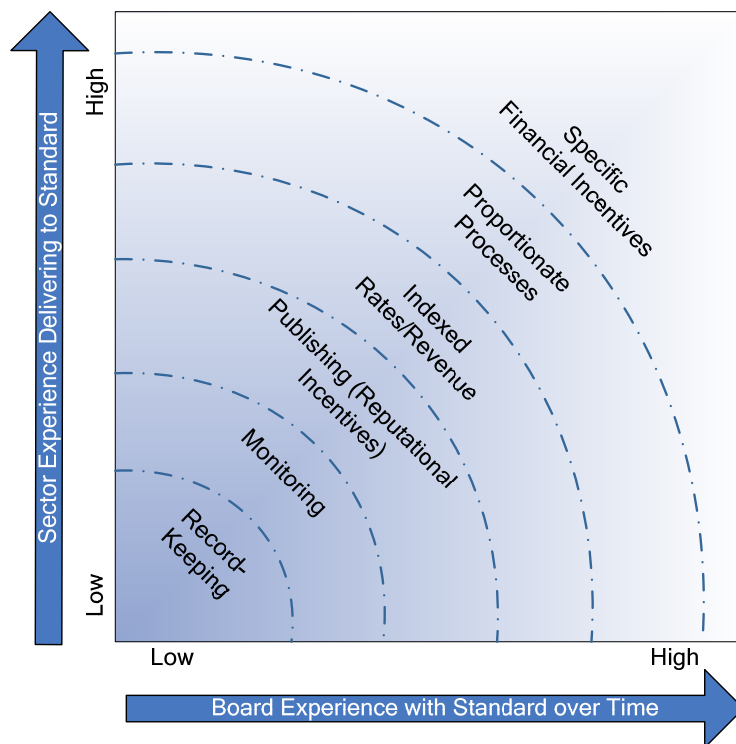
Sector Experience Delivering to Standard

High

Low

Specific Financial Incentives

Proportionate Processes

Indexed Rates/Revenue

Publishing (Reputational Incentives)

Monitoring

Record-Keeping

Low

High

Board Experience with Standard over Time